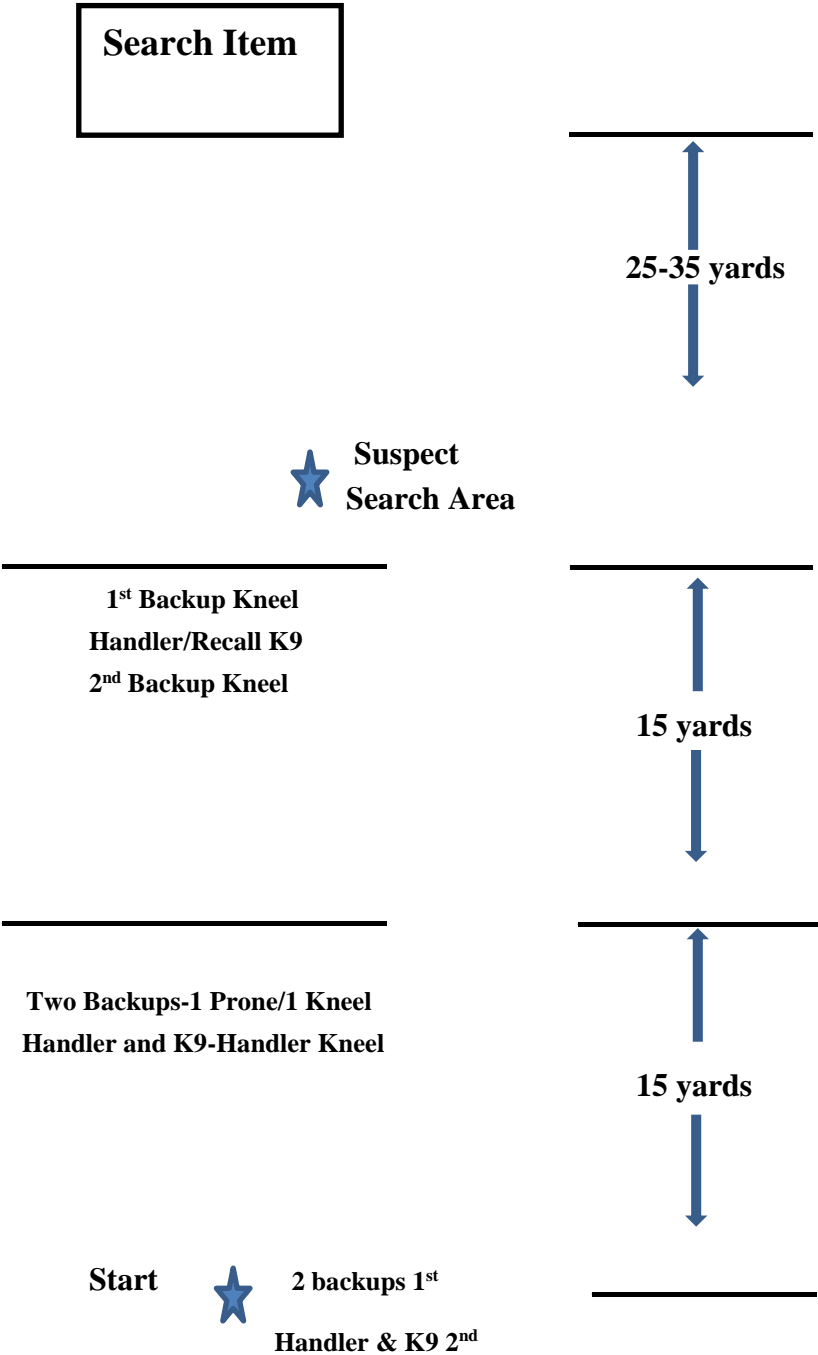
Search Item

25-35 yards

Suspect
Search Area

1$^{st}$ Backup Kneel
Handler/Recall K9
2$^{nd}$ Backup Kneel

15 yards

Two Backups-1 Prone/1 Kneel
Handler and K9-Handler Kneel

15 yards

Start

2 backups 1$^{st}$
Handler & K9 2$^{nd}$